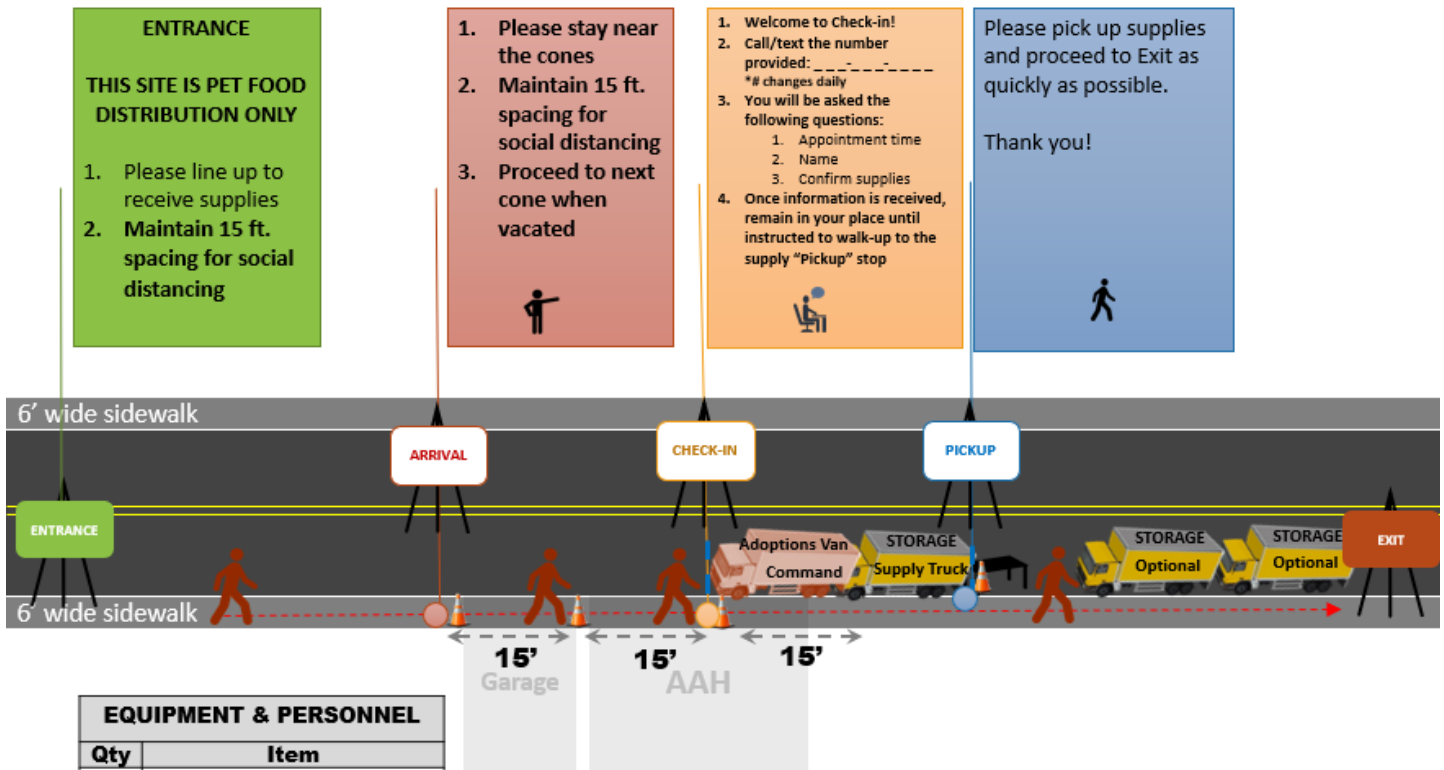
ENTRANCE

THIS SITE IS PET FOOD DISTRIBUTION ONLY

1. Please line up to receive supplies
2. Maintain 15 ft. spacing for social distancing

1. Please stay near the cones
2. Maintain 15 ft. spacing for social distancing
3. Proceed to next cone when vacated

1. Welcome to Check-in!
2. Call/text the number provided: ___-___-____
*# changes daily
3. You will be asked the following questions:
1. Appointment time
2. Name
3. Confirm supplies
4. Once information is received, remain in your place until instructed to walk-up to the supply "Pickup" stop

Please pick up supplies and proceed to Exit as quickly as possible.

Thank you!

6' wide sidewalk

ARRIVAL

CHECK-IN

PICKUP

ENTRANCE

Adoptions Van
Command

STORAGE
Supply Truck

STORAGE
Optional

STORAGE
Optional

EXIT

6' wide sidewalk

15'

15'

15'

Garage

AAH

| EQUIPMENT & PERSONNEL | |
|---|---|
| Qty | Item |